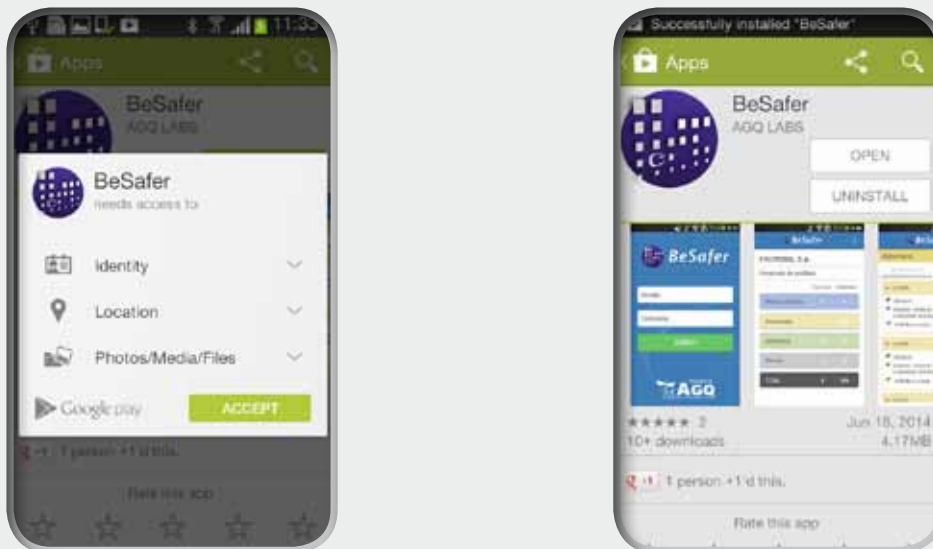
11:35

Apps

BeSafer
AGQ LABS

BeSafer
needs access to

Identity

Location

Photos/Media/Files

Google play

ACCEPT

+1 1 person +1'd this.

Rate this app

Successfully installed "BeSafer"

Apps

BeSafer
AGQ LABS

OPEN

UNINSTALL

BeSafer

AGQ

★★★★★ 2
10+ downloads

Jun 18, 2014
4.17MB

+1 1 person +1'd this.

Rate this app